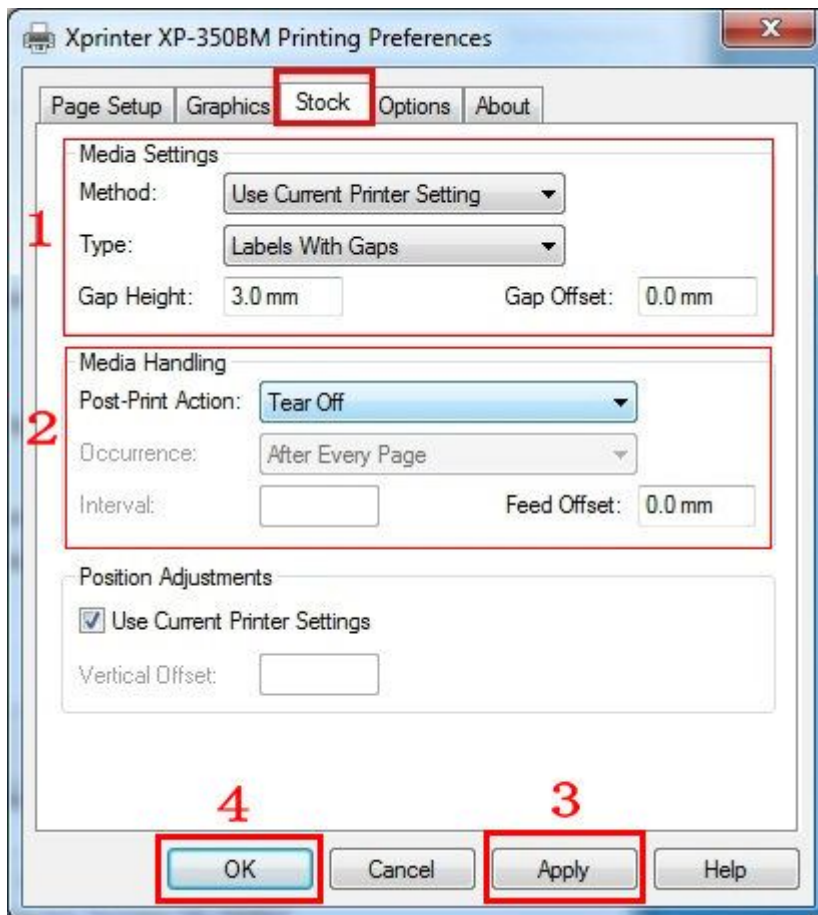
Xprinter XP-350BM Printing Preferences

Page Setup | Graphics | Stock | Options | About

Media Settings

Method: Use Current Printer Setting

1

Type: Labels With Gaps

Gap Height: 3.0 mm Gap Offset: 0.0 mm

Media Handling

Post-Print Action: Tear Off

2

Occurrence: After Every Page

Interval: Feed Offset: 0.0 mm

Position Adjustments

Use Current Printer Settings

Vertical Offset:

4 3

OK Cancel Apply Help